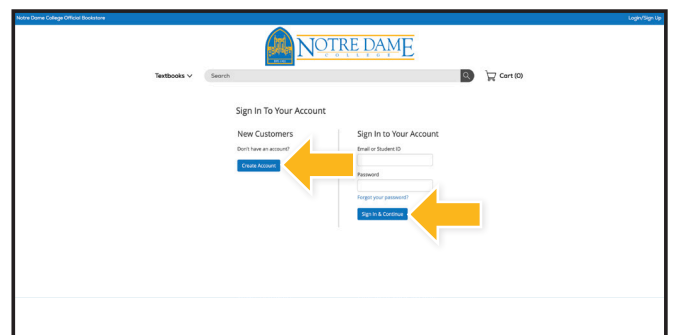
Notre Dame College Official Bookstore

Login/Sign Up

NOTRE DAME
COLLEGE

Textbooks

Search

Cart (0)

Sign In To Your Account

New Customers

Don't have an account?

Create Account

Sign In to Your Account

Email or Student ID

Password

Forgot your password?

Sign In & Continue